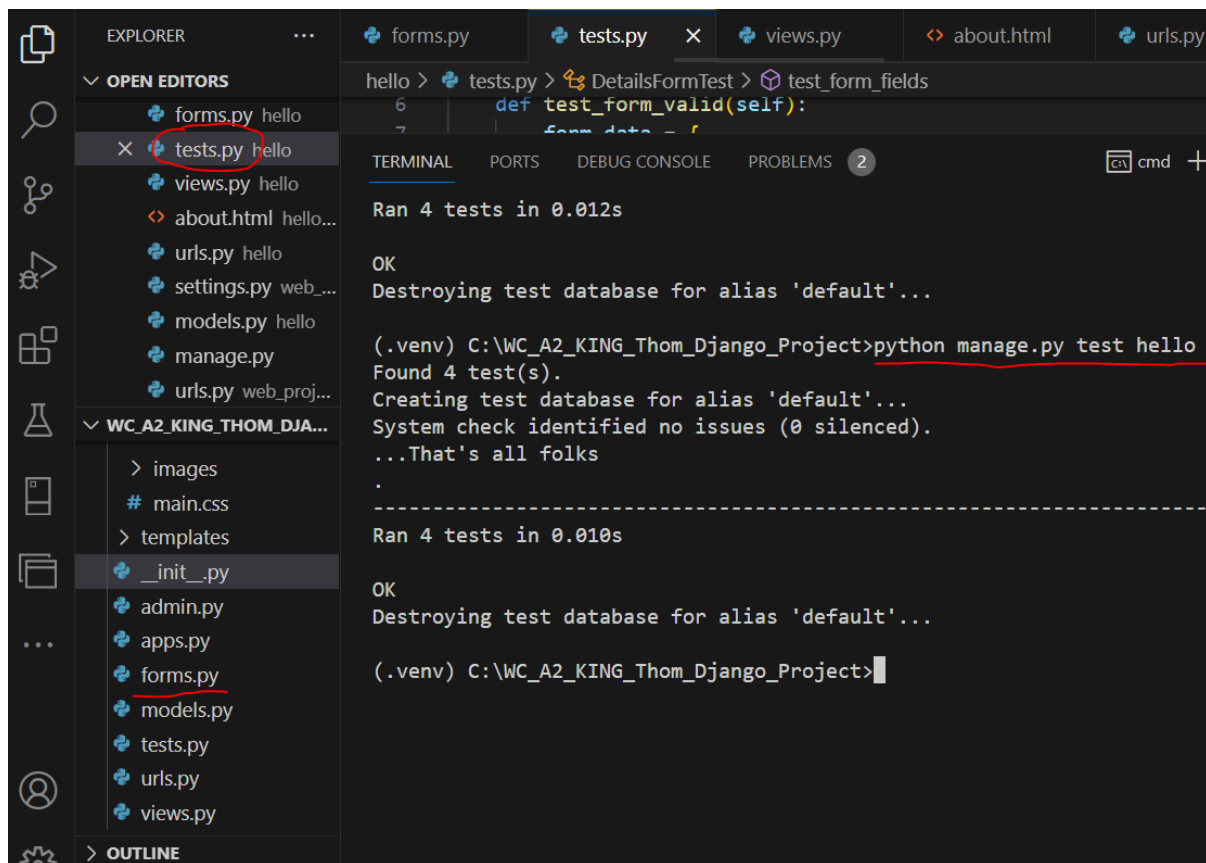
EXPLORER ···
OPEN EDITORS
forms.py hello
× tests.py hello
views.py hello
about.html hello...
urls.py hello
settings.py web_...
models.py hello
manage.py
urls.py web_proj...
WC_A2_KING_THOM_DJA...
images
main.css
templates
__init__.py
admin.py
apps.py
forms.py
models.py
tests.py
urls.py
views.py
OUTLINE

forms.py | tests.py × | views.py | about.html | urls.py

hello > tests.py > DetailsFormTest > test_form_fields
6 def test_form_valid(self):
7 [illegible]

TERMINAL PORTS DEBUG CONSOLE PROBLEMS 2 cmd +

Ran 4 tests in 0.012s

OK
Destroying test database for alias 'default'...

(.venv) C:\WC_A2_KING_Thom_Django_Project>python manage.py test hello
Found 4 test(s).
Creating test database for alias 'default'...
System check identified no issues (0 silenced).
...That's all folks
.
----------------------------------------------------------------------
Ran 4 tests in 0.010s

OK
Destroying test database for alias 'default'...

(.venv) C:\WC_A2_KING_Thom_Django_Project>